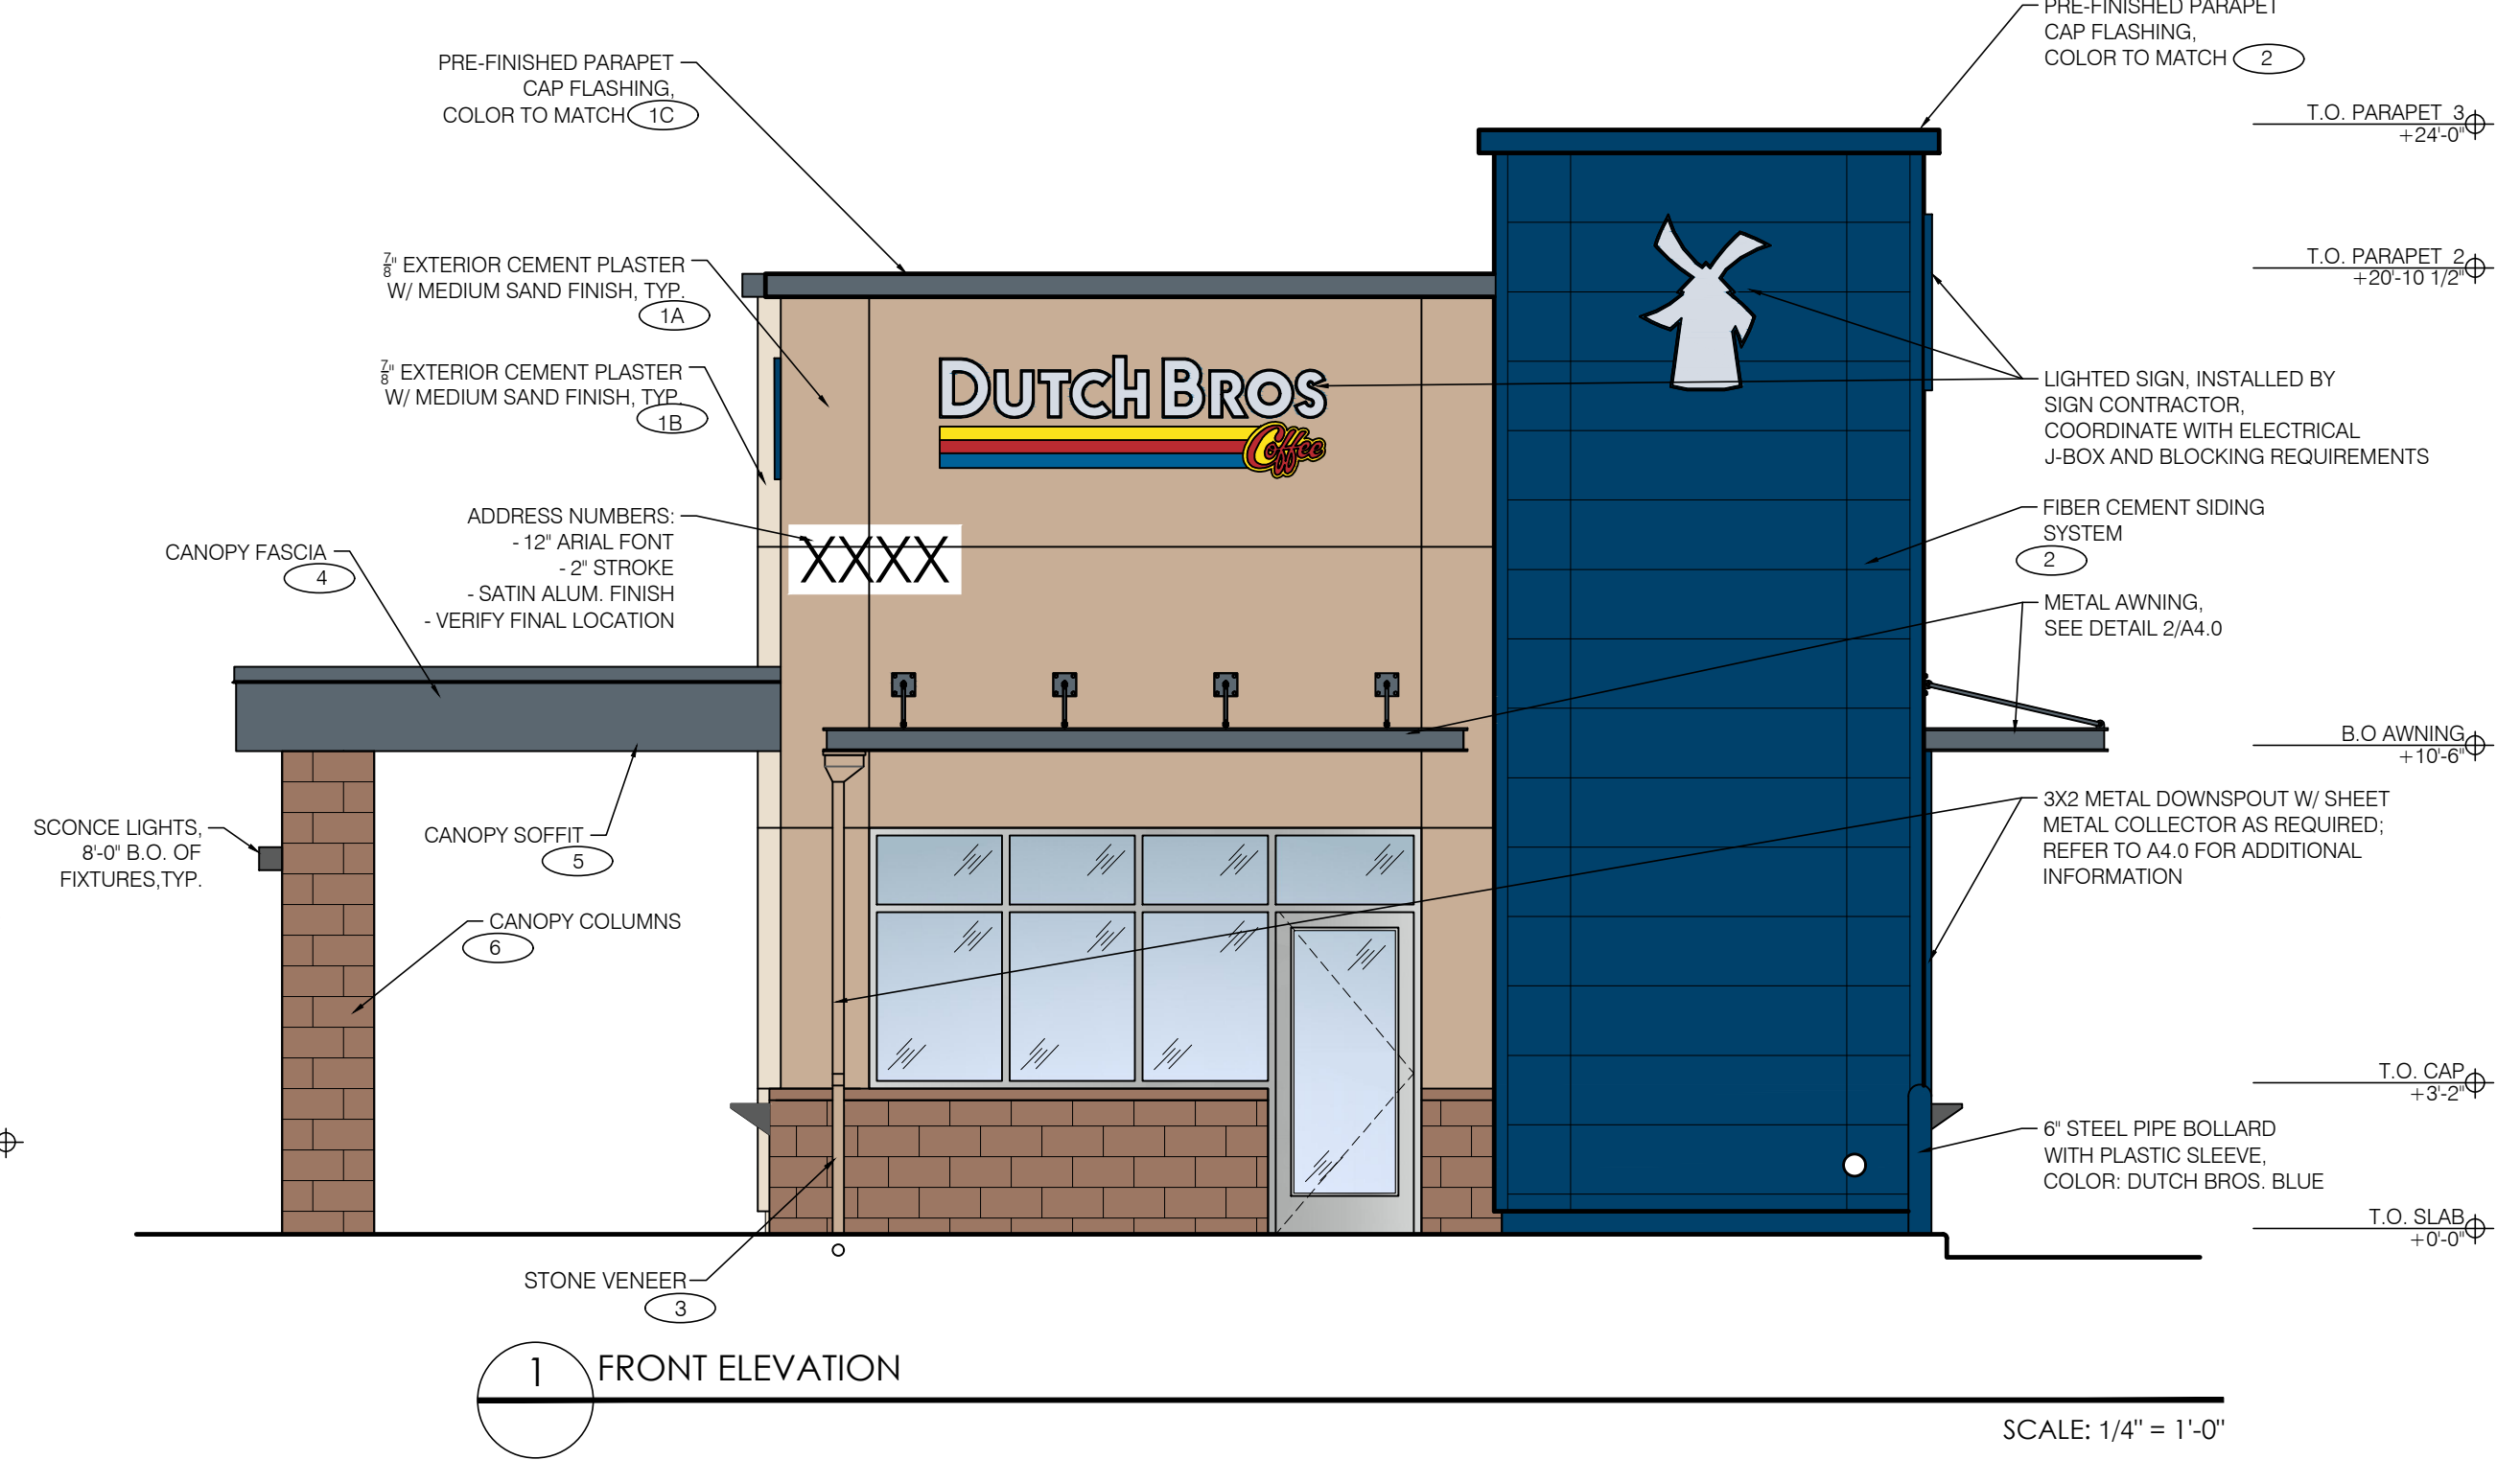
PRE-FINISHED PARAPET CAP FLASHING, COLOR TO MATCH 1C

$\frac{7}{8}$" EXTERIOR CEMENT PLASTER W/ MEDIUM SAND FINISH, TYP. 1A

$\frac{7}{8}$" EXTERIOR CEMENT PLASTER W/ MEDIUM SAND FINISH, TYP. 1B

ADDRESS NUMBERS:
- 12" ARIAL FONT
- 2" STROKE
- SATIN ALUM. FINISH
- VERIFY FINAL LOCATION

CANOPY FASCIA 4

SCONCE LIGHTS, 8'-0" B.O. OF FIXTURES,TYP.

CANOPY SOFFIT 5

CANOPY COLUMNS 6

STONE VENEER 3

DUTCH BROS
Coffee

XXXX

PRE-FINISHED PARAPET CAP FLASHING, COLOR TO MATCH 2

T.O. PARAPET 3
+24'-0"

T.O. PARAPET 2
+20'-10 1/2"

LIGHTED SIGN, INSTALLED BY SIGN CONTRACTOR, COORDINATE WITH ELECTRICAL J-BOX AND BLOCKING REQUIREMENTS

FIBER CEMENT SIDING SYSTEM 2

METAL AWNING, SEE DETAIL 2/A4.0

B.O AWNING
+10'-6"

3X2 METAL DOWNSPOUT W/ SHEET METAL COLLECTOR AS REQUIRED; REFER TO A4.0 FOR ADDITIONAL INFORMATION

T.O. CAP
+3'-2"

6" STEEL PIPE BOLLARD WITH PLASTIC SLEEVE, COLOR: DUTCH BROS. BLUE

T.O. SLAB
+0'-0"

1 FRONT ELEVATION

SCALE: 1/4" = 1'-0"